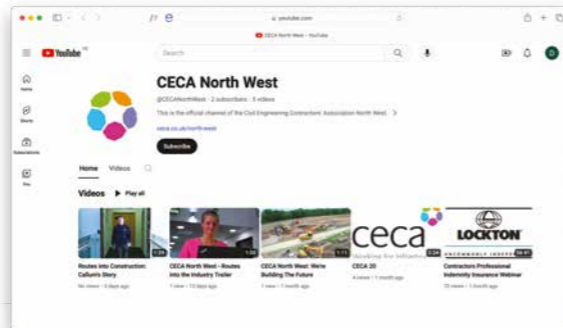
youtube.com

CECA North West - YouTube

YouTube

Search

Home

Shorts

Subscriptions

You

CECA North West

@CECANorthWest · 2 subscribers · 5 videos

This is the official channel of the Civil Engineering Contractors Association North West.

ceca.co.uk/north-west

Subscribe

Home Videos

Videos ▶ Play all

1:29
Routes into Construction: Callum's Story
No views · 5 days ago

1:30
CECA North West - Routes into the Industry Trailer
1 view · 13 days ago

1:11
CECA North West: We're Building The Future
1 view · 1 month ago

ceca
Working for infrastructure
1:24
CECA 20
4 views · 1 month ago

LOCKTON
UNCOMMONLY INDEPENDENT
58:41
Contractors Professional Indemnity Insurance Webinar
70 views · 1 month ago